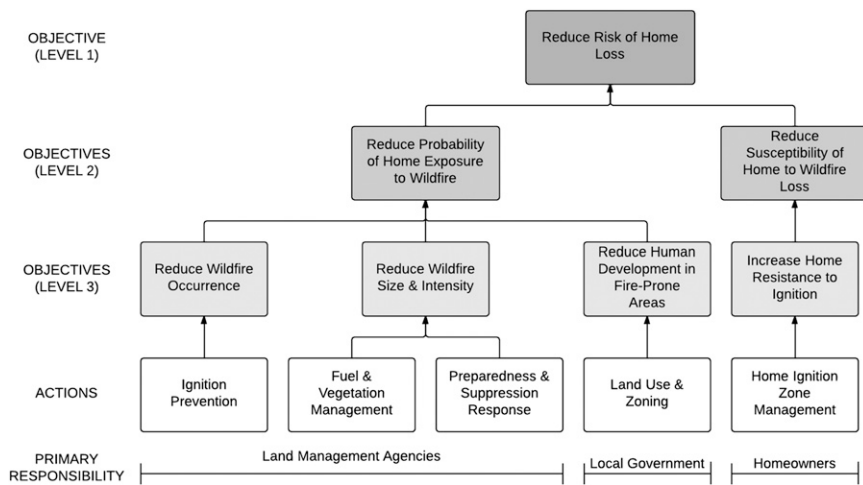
OBJECTIVE
(LEVEL 1)

Reduce Risk of Home Loss

OBJECTIVES
(LEVEL 2)

Reduce Probability of Home Exposure to Wildfire

Reduce Susceptibility of Home to Wildfire Loss

OBJECTIVES
(LEVEL 3)

Reduce Wildfire Occurrence

Reduce Wildfire Size & Intensity

Reduce Human Development in Fire-Prone Areas

Increase Home Resistance to Ignition

ACTIONS

Ignition Prevention

Fuel & Vegetation Management

Preparedness & Suppression Response

Land Use & Zoning

Home Ignition Zone Management

PRIMARY
RESPONSIBILITY

Land Management Agencies

Local Government

Homeowners